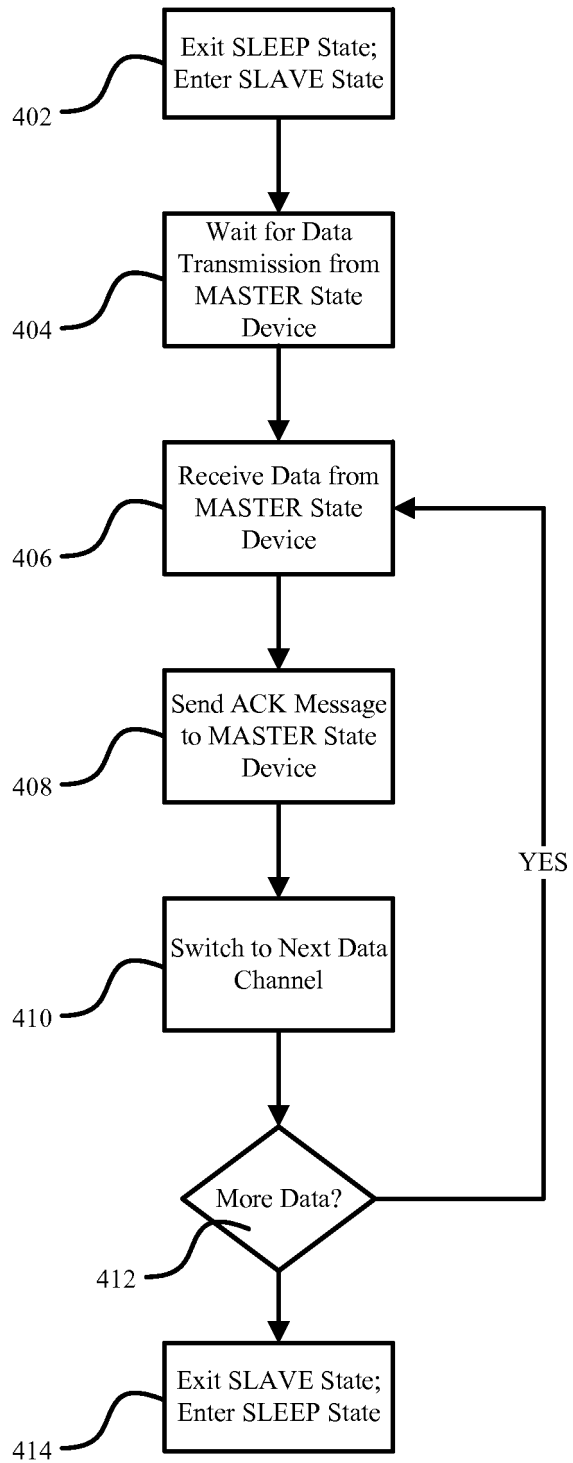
Exit SLEEP State; Enter SLAVE State

402

Wait for Data Transmission from MASTER State Device

404

Receive Data from MASTER State Device

406

Send ACK Message to MASTER State Device

408

YES

Switch to Next Data Channel

410

More Data?

412

Exit SLAVE State; Enter SLEEP State

414